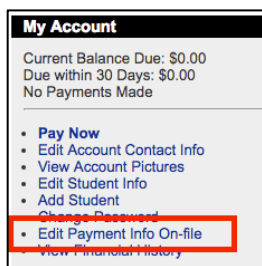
My Account

Current Balance Due: $0.00
Due within 30 Days: $0.00
No Payments Made

- Pay Now
- Edit Account Contact Info
- View Account Pictures
- Edit Student Info
- Add Student
- Change Password
- Edit Payment Info On-file
- View Financial History